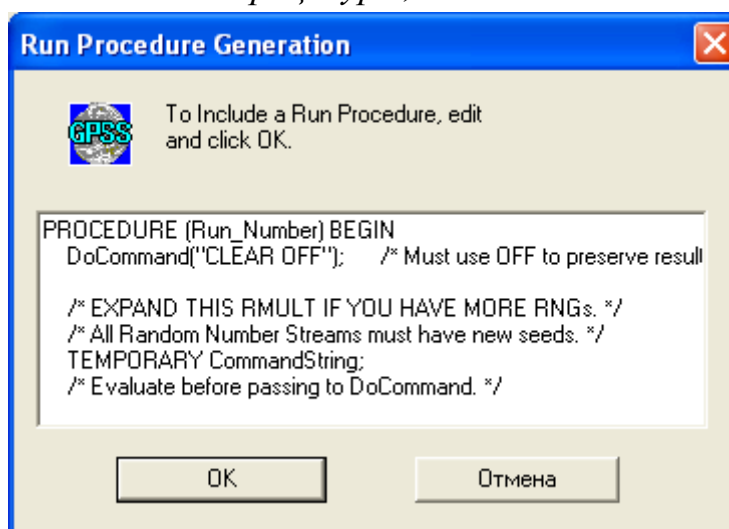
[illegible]

Run Procedure Generation

GPSS

To Include a Run Procedure, edit and click OK.

PROCEDURE (Run_Number) BEGIN
DoCommand("CLEAR OFF"); /* Must use OFF to preserve resul

/* EXPAND THIS RMULT IF YOU HAVE MORE RNGs. */
/* All Random Number Streams must have new seeds. */
TEMPORARY CommandString;
/* Evaluate before passing to DoCommand. */

OK

Отмена